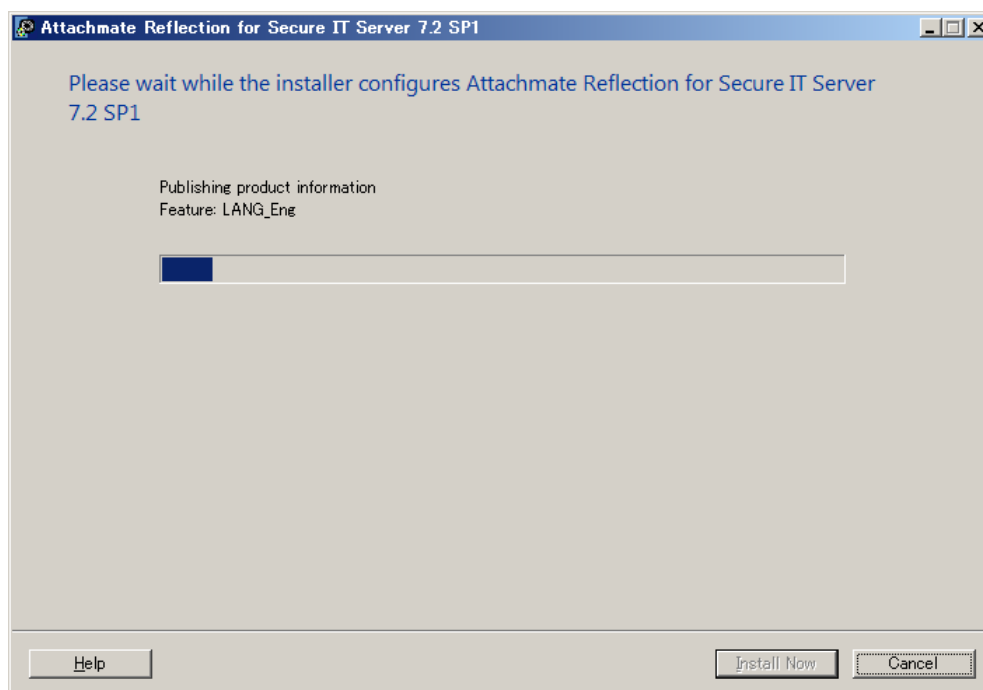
Attachmate Reflection for Secure IT Server 7.2 SP1

Please wait while the installer configures Attachmate Reflection for Secure IT Server 7.2 SP1

Publishing product information
Feature: LANG_Eng

Help

Install Now

Cancel